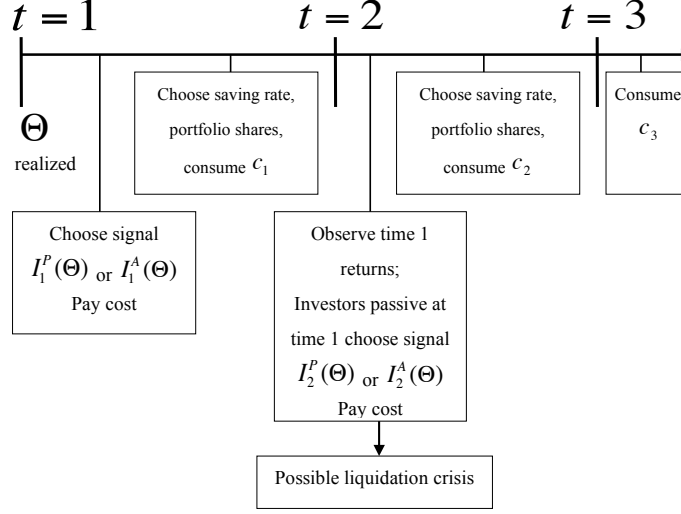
$t = 1$

$t = 2$

$t = 3$

$\Theta$
realized

Choose saving rate, portfolio shares, consume $c_1$

Choose saving rate, portfolio shares, consume $c_2$

Consume $c_3$

Choose signal $I_1^P(\Theta)$ or $I_1^A(\Theta)$ Pay cost

Observe time 1 returns; Investors passive at time 1 choose signal $I_2^P(\Theta)$ or $I_2^A(\Theta)$ Pay cost

Possible liquidation crisis